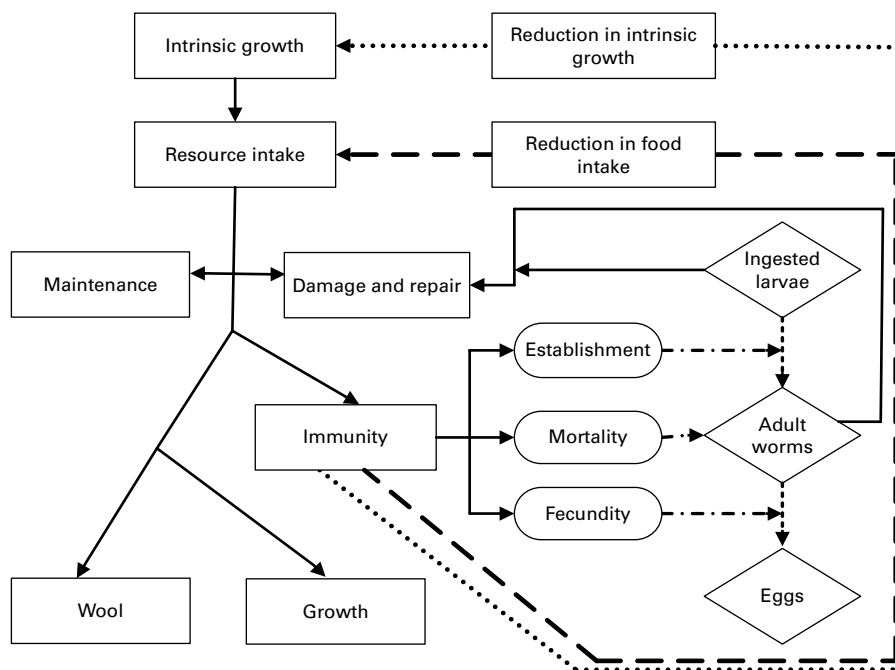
Intrinsic growth

Reduction in intrinsic growth

Resource intake

Reduction in food intake

Maintenance

Damage and repair

Ingested larvae

Establishment

Immunity

Mortality

Adult worms

Fecundity

Eggs

Wool

Growth